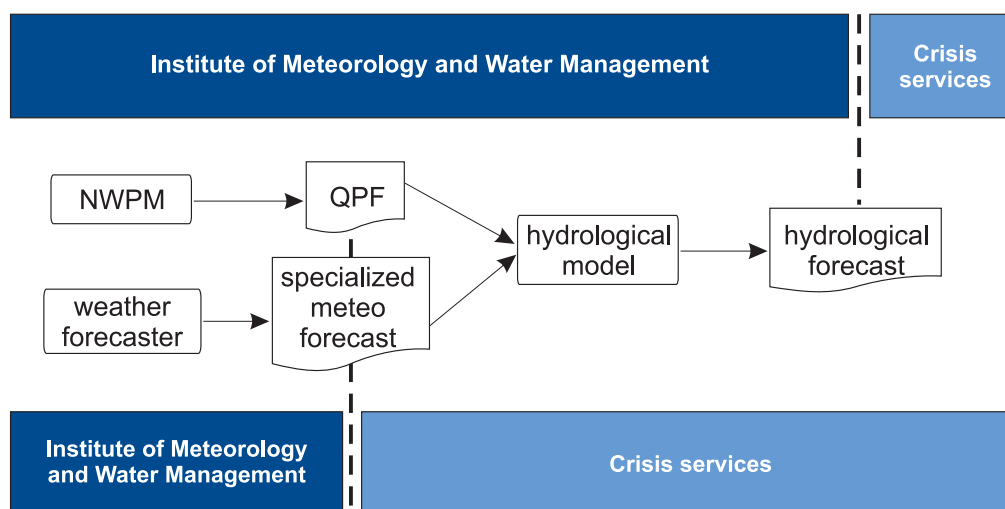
Institute of Meteorology and Water Management

Crisis services

NWPM

QPF

weather forecaster

specialized meteo forecast

hydrological model

hydrological forecast

Institute of Meteorology and Water Management

Crisis services